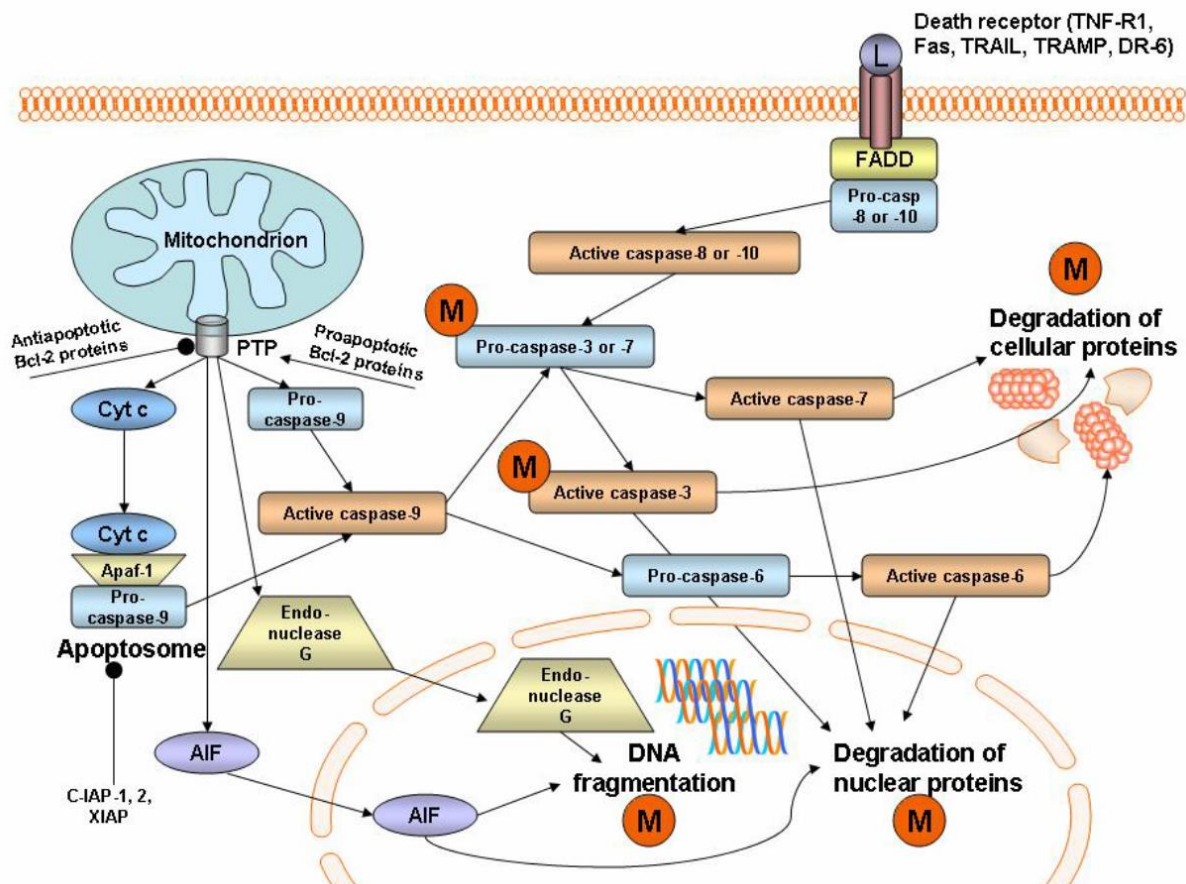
Death receptor (TNF-R1, Fas, TRAIL, TRAMP, DR-6)

L

FADD

Pro-casp -8 or -10

Mitochondrion

Active caspase-8 or -10

M

Degradation of cellular proteins

M

Pro-caspase-3 or -7

Antiapoptotic Bcl-2 proteins

PTP

Proapoptotic Bcl-2 proteins

Cyt c

Pro-caspase-9

Active caspase-7

M

Active caspase-3

Active caspase-9

Cyt c

Apaf-1

Pro-caspase-9

Pro-caspase-6

Active caspase-6

Endo-nuclease G

Apoptosome

Endo-nuclease G

AIF

DNA fragmentation

Degradation of nuclear proteins

C-IAP-1, 2, XIAP

AIF

M

M